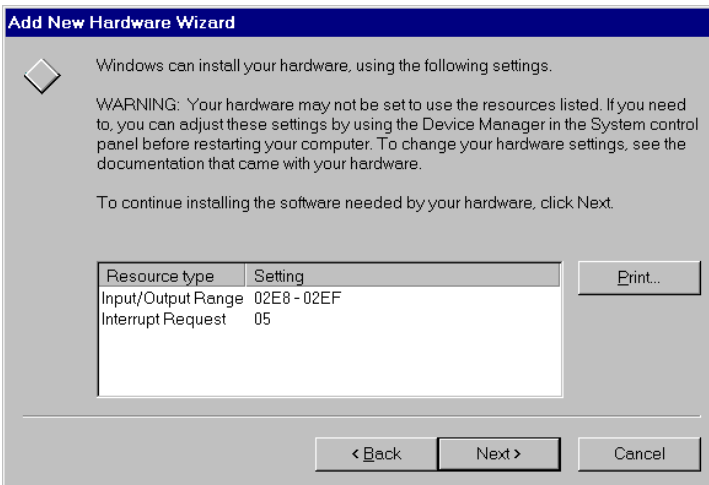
Add New Hardware Wizard

Windows can install your hardware, using the following settings.

WARNING: Your hardware may not be set to use the resources listed. If you need to, you can adjust these settings by using the Device Manager in the System control panel before restarting your computer. To change your hardware settings, see the documentation that came with your hardware.

To continue installing the software needed by your hardware, click Next.

| Resource type | Setting |
|---|---|
| Input/Output Range | 02E8 - 02EF |
| Interrupt Request | 05 |

Print...

< Back
Next >
Cancel